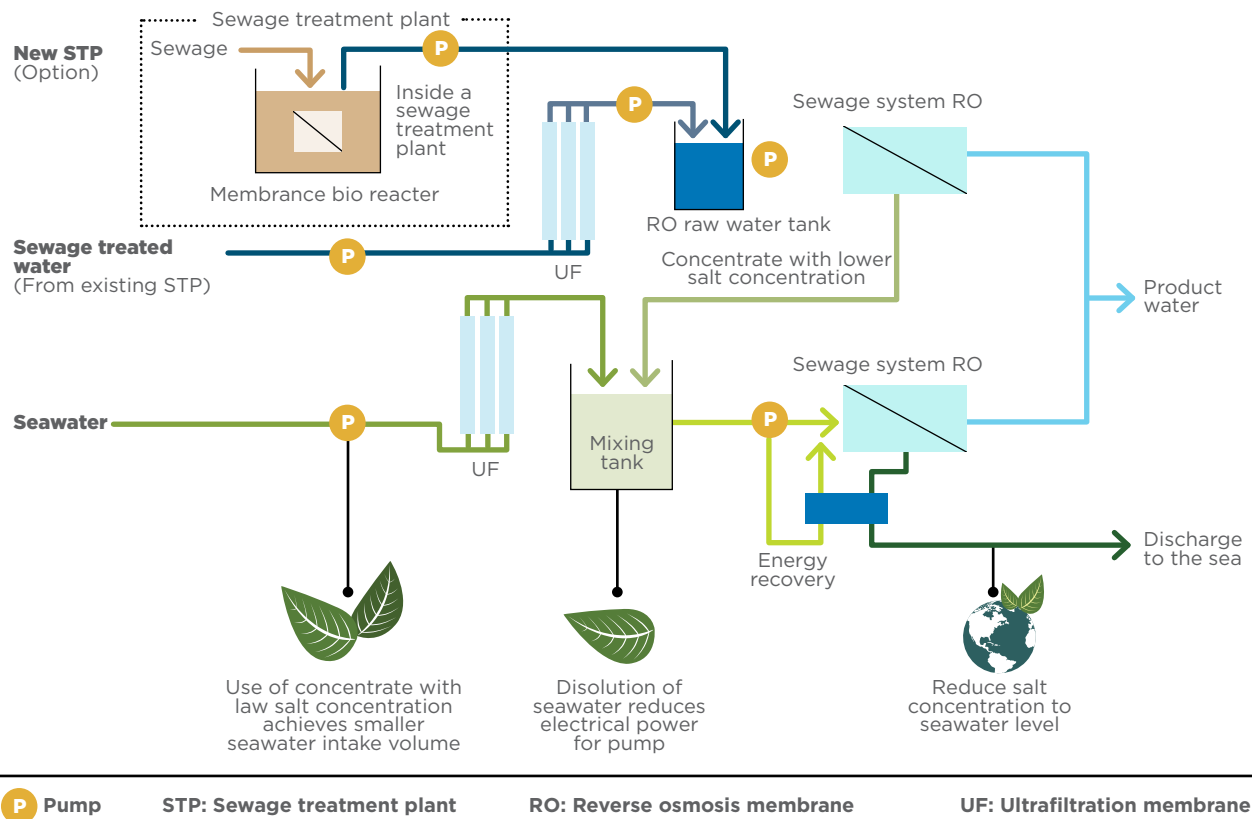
Sewage treatment plant

New STP
(Option)

Sewage

P

Inside a sewage treatment plant

Membrance bio reacter

P

RO raw water tank

P

Sewage system RO

Sewage treated water
(From existing STP)

P

UF

Concentrate with lower salt concentration

Product water

Sewage system RO

Seawater

P

UF

Mixing tank

P

Energy recovery

Discharge to the sea

Use of concentrate with law salt concentration achieves smaller seawater intake volume

Disolution of seawater reduces electrical power for pump

Reduce salt concentration to seawater level

P Pump   STP: Sewage treatment plant   RO: Reverse osmosis membrane   UF: Ultrafiltration membrane